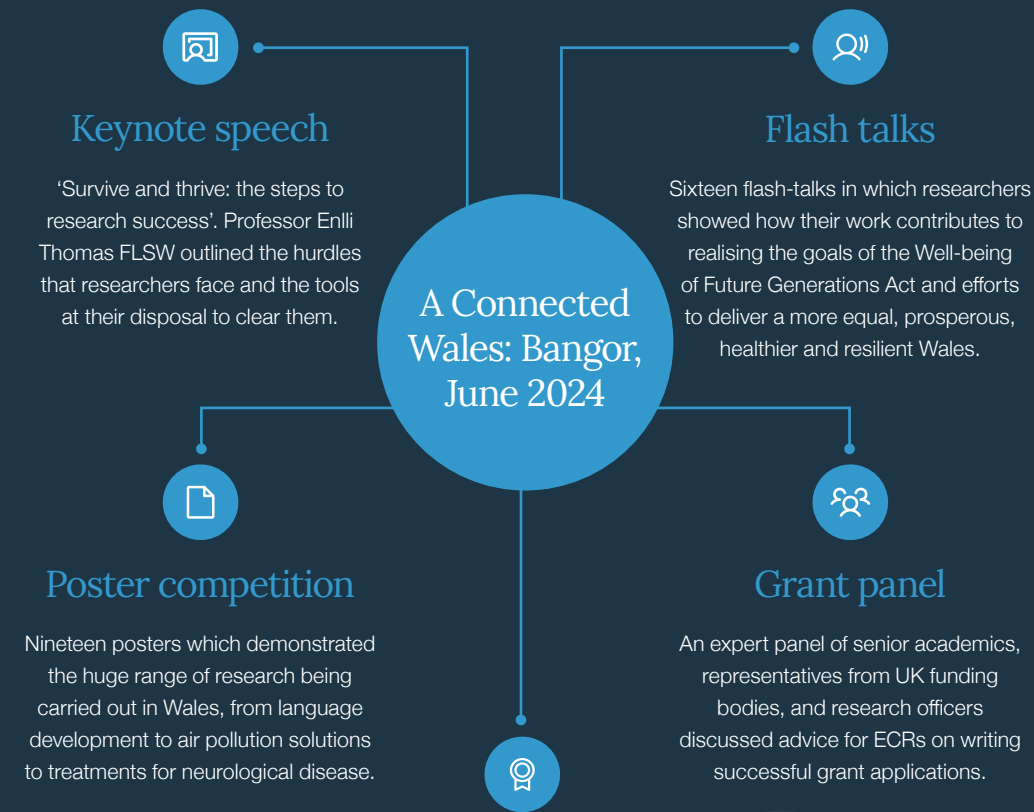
Keynote speech

‘Survive and thrive: the steps to research success’. Professor Enlli Thomas FLSW outlined the hurdles that researchers face and the tools at their disposal to clear them.

Flash talks

Sixteen flash-talks in which researchers showed how their work contributes to realising the goals of the Well-being of Future Generations Act and efforts to deliver a more equal, prosperous, healthier and resilient Wales.

A Connected Wales: Bangor, June 2024

Poster competition

Nineteen posters which demonstrated the huge range of research being carried out in Wales, from language development to air pollution solutions to treatments for neurological disease.

Grant panel

An expert panel of senior academics, representatives from UK funding bodies, and research officers discussed advice for ECRs on writing successful grant applications.